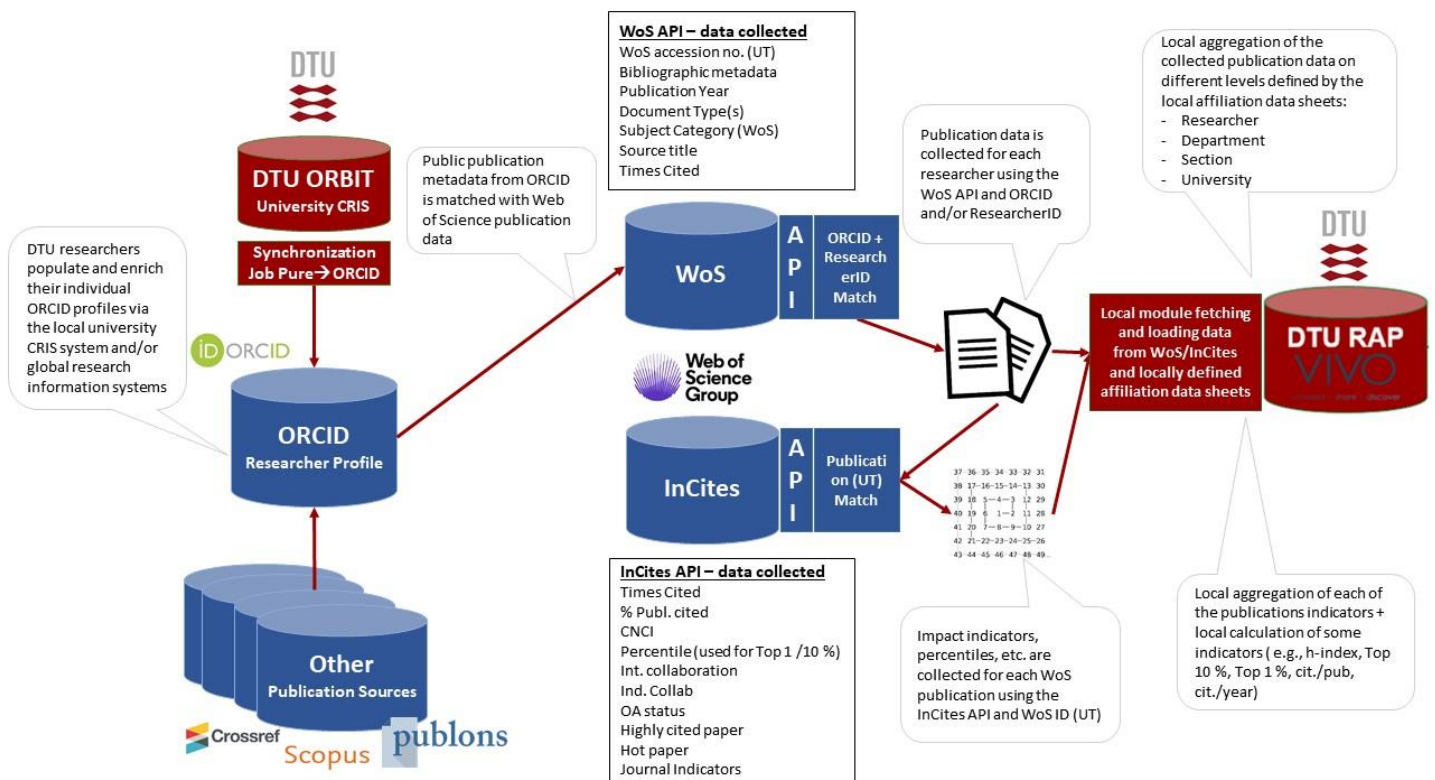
DTU

DTU ORBIT
University CRIS

Synchronization
Job Pure→ ORCID

DTU researchers populate and enrich their individual ORCID profiles via the local university CRIS system and/or global research information systems

iD ORCID

ORCID
Researcher Profile

Other
Publication Sources

Crossref
Scopus
publons

Public publication metadata from ORCID is matched with Web of Science publication data

WoS API – data collected
WoS accession no. (UT)
Bibliographic metadata
Publication Year
Document Type(s)
Subject Category (WoS)
Source title
Times Cited

WoS

API

ORCID + ResearcherID Match

Web of Science Group

InCites

API

Publication (UT) Match

InCites API – data collected
Times Cited
% Publ. cited
CNCI
Percentile (used for Top 1 /10 %)
Int. collaboration
Ind. Collab
OA status
Highly cited paper
Hot paper
Journal Indicators

Publication data is collected for each researcher using the WoS API and ORCID and/or ResearcherID

37 36 35 34 33 32 31
38 17 16 15 14 13 30
39 18 5 4 3 12 29
40 19 6 1 2 11 28
41 20 7 8 9 10 27
42 21 22 23 24 25 26
43 44 45 46 47 48 49

Impact indicators, percentiles, etc. are collected for each WoS publication using the InCites API and WoS ID (UT)

Local module fetching and loading data from WoS/InCites and locally defined affiliation data sheets

Local aggregation of the collected publication data on different levels defined by the local affiliation data sheets:
- Researcher
- Department
- Section
- University

DTU

DTU RAP
VIVO
connect · share · discover

Local aggregation of each of the publications indicators + local calculation of some indicators ( e.g., h-index, Top 10 %, Top 1 %, cit./pub, cit./year)